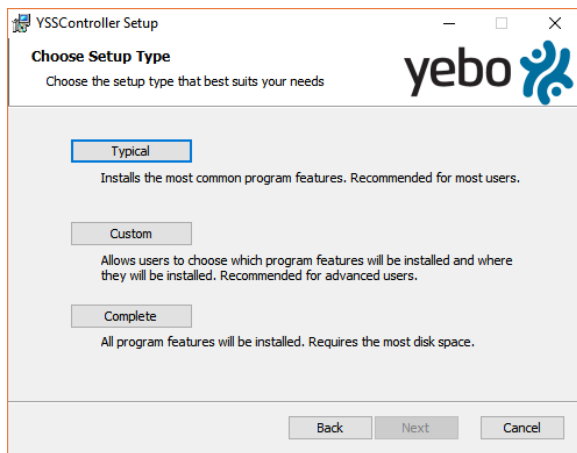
YSSController Setup

Choose Setup Type

Choose the setup type that best suits your needs

yebo

Typical

Installs the most common program features. Recommended for most users.

Custom

Allows users to choose which program features will be installed and where they will be installed. Recommended for advanced users.

Complete

All program features will be installed. Requires the most disk space.

Back Next Cancel